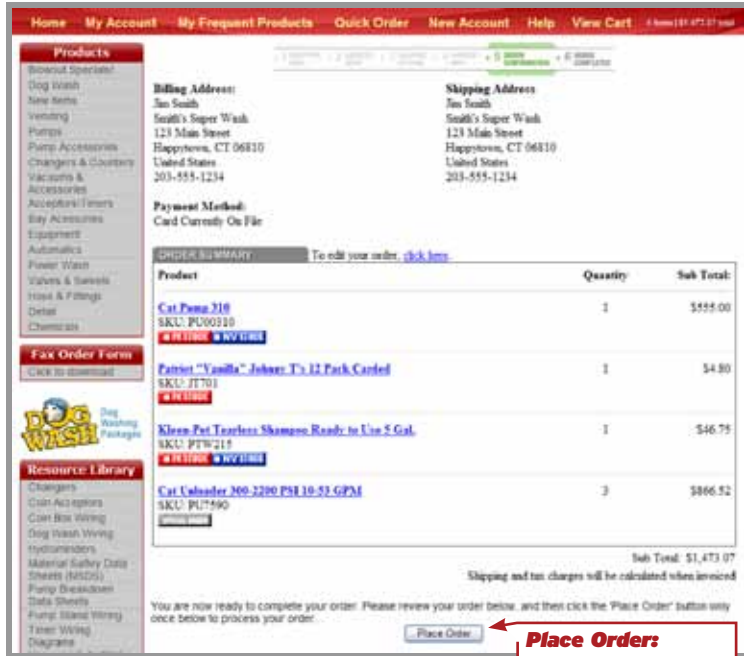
Home My Account My Frequent Products Quick Order New Account Help View Cart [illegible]

Products
Blowout Specials!
Dog Wash
New Items
Vending
Pumps
Pump Accessories
Changers & Counters
Vacuums & Accessories
Acceptors/Timers
Bay Accessories
Equipment
Automatics
Power Wash
Valves & Swivels
Hoses & Fittings
Detail
Chemicals

Fax Order Form
Click to download

DOG WASH Dog Washing Packages

Resource Library
Changers
Coin Acceptors
Coin Box Wiring
Dog Wash Wiring
Hydrominders
Material Safety Data Sheets (MSDS)
Pump Breakdown Data Sheets
Pump Stand Wiring
Timer Wiring Diagrams

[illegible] 5 ORDER CONFIRMATION 6 ORDER COMPLETE

Billing Address:
Jim Smith
Smith's Super Wash
123 Main Street
Happytown, CT 06810
United States
203-555-1234

Shipping Address
Jim Smith
Smith's Super Wash
123 Main Street
Happytown, CT 06810
United States
203-555-1234

Payment Method:
Card Currently On File

ORDER SUMMARY To edit your order, click here.

| Product | Quantity | Sub Total: |
|---|---|---|
| Cat Pump 310 SKU: PU00310 IN STOCK NV STOCK | 1 | $555.00 |
| Patriot "Vanilla" Johnny T's 12 Pack Carded SKU: JT701 IN STOCK | 1 | $4.80 |
| Kleen-Pet Tearless Shampoo Ready to Use 5 Gal. SKU: PTW215 IN STOCK NV STOCK | 1 | $46.75 |
| Cat Unloader 300-2200 PSI 10-53 GPM SKU: PU7590 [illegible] | 3 | $866.52 |

Sub Total: $1,473.07
Shipping and tax charges will be calculated when invoiced

You are now ready to complete your order. Please review your order below, and then click the 'Place Order' button only once below to process your order.

Place Order

Place Order: